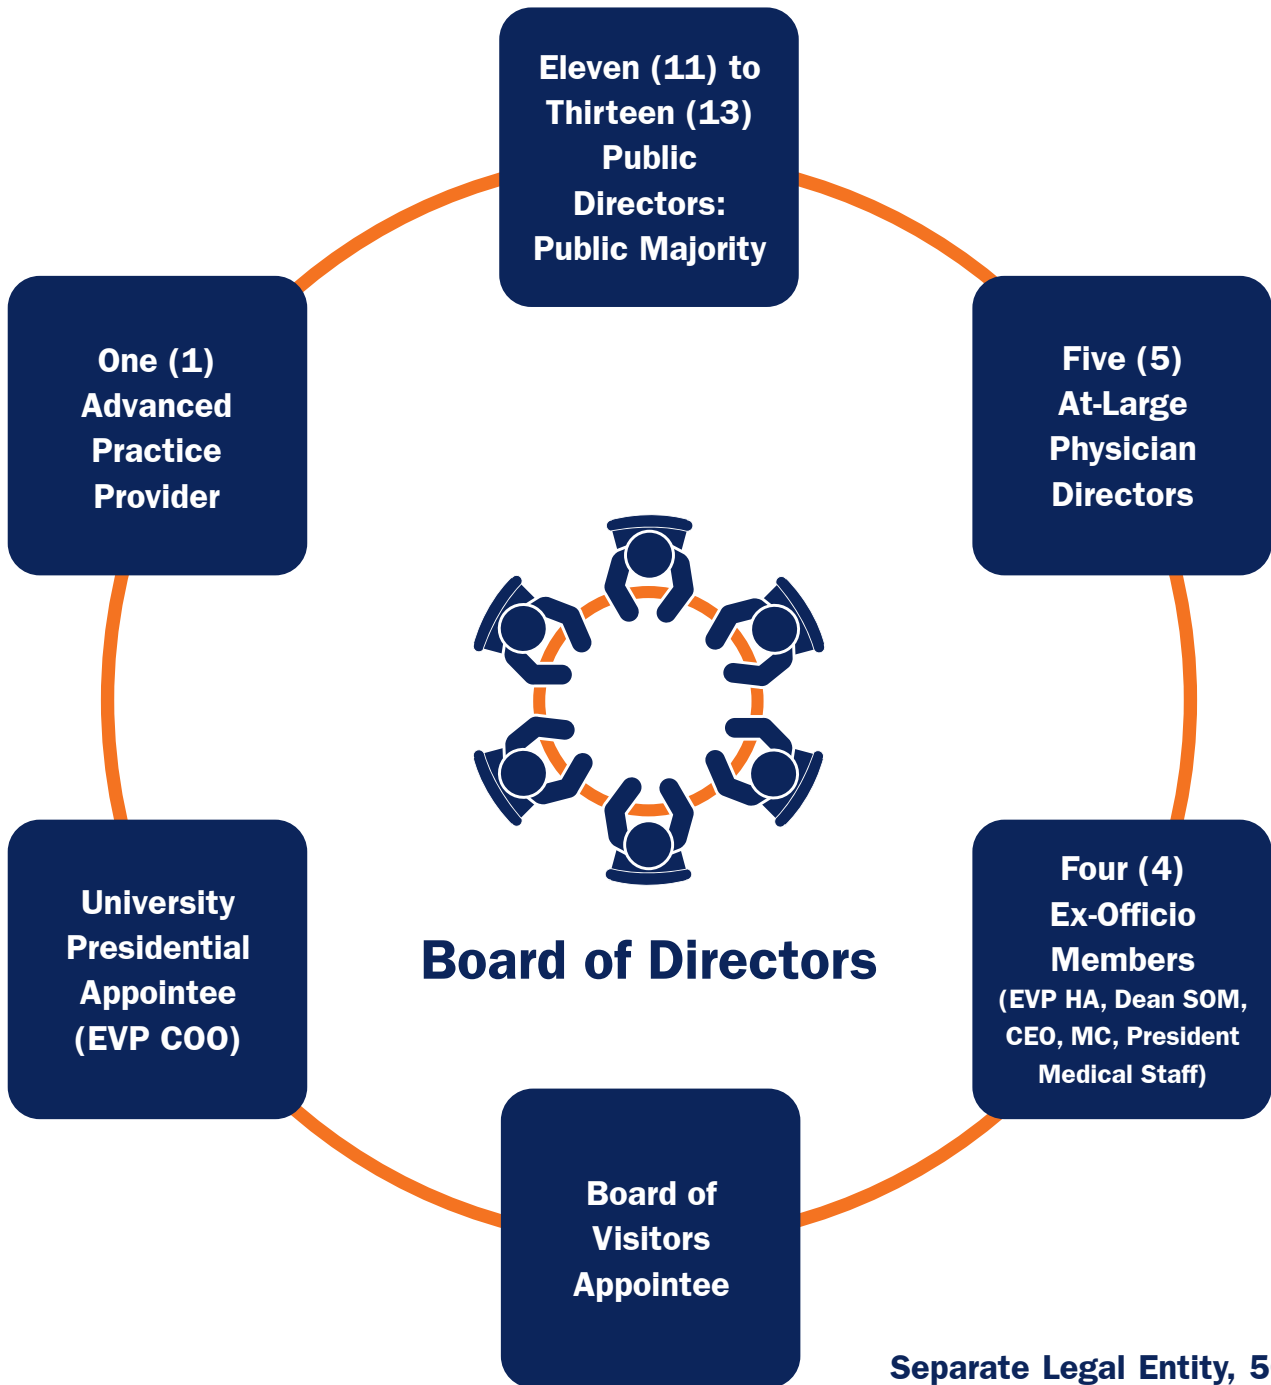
Eleven (11) to Thirteen (13) Public Directors: Public Majority

Five (5) At-Large Physician Directors

Four (4) Ex-Officio Members (EVP HA, Dean SOM, CEO, MC, President Medical Staff)

Board of Visitors Appointee

University Presidential Appointee (EVP COO)

One (1) Advanced Practice Provider

Board of Directors

Separate Legal Entity, 5